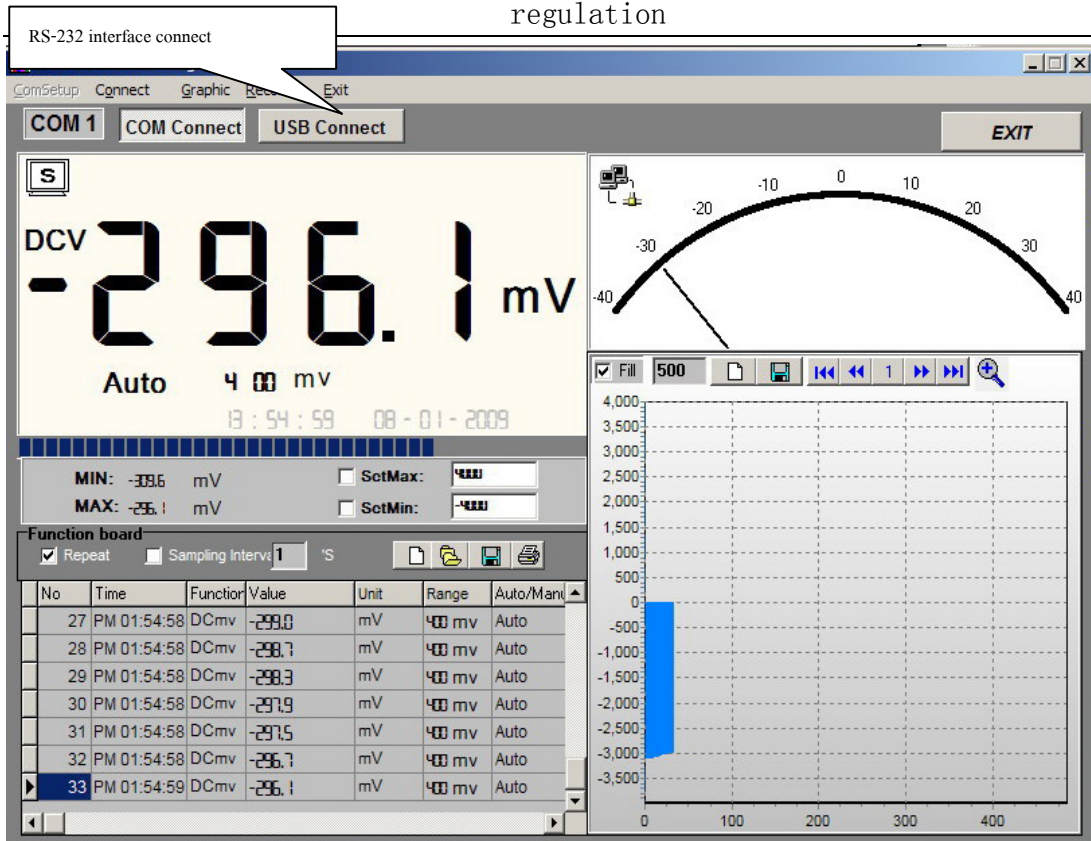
regulation

RS-232 interface connect

ComSetup Connect Graphic Rec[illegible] Exit

COM 1 COM Connect USB Connect EXIT

S

DCV -296.1 mV

Auto 400 mV

13 : 54 : 59 08 - 01 - 2009

MIN: -309.6 mV
MAX: -296.1 mV

SctMax: 4000
SctMin: -4000

Function board
Repeat Sampling Interva 1 'S

| No | Time | Function | Value | Unit | Range | Auto/Manu |
|---|---|---|---|---|---|---|
| 27 | PM 01:54:58 | DCmv | -299.0 | mV | 400 mv | Auto |
| 28 | PM 01:54:58 | DCmv | -298.7 | mV | 400 mv | Auto |
| 29 | PM 01:54:58 | DCmv | -298.3 | mV | 400 mv | Auto |
| 30 | PM 01:54:58 | DCmv | -297.9 | mV | 400 mv | Auto |
| 31 | PM 01:54:58 | DCmv | -297.5 | mV | 400 mv | Auto |
| 32 | PM 01:54:58 | DCmv | -296.7 | mV | 400 mv | Auto |
| 33 | PM 01:54:59 | DCmv | -296.1 | mV | 400 mv | Auto |

-40 -30 -20 -10 0 10 20 30 40

Fill 500 1

4,000
3,500
3,000
2,500
2,000
1,500
1,000
500
0
-500
-1,000
-1,500
-2,000
-2,500
-3,000
-3,500

0 100 200 300 400